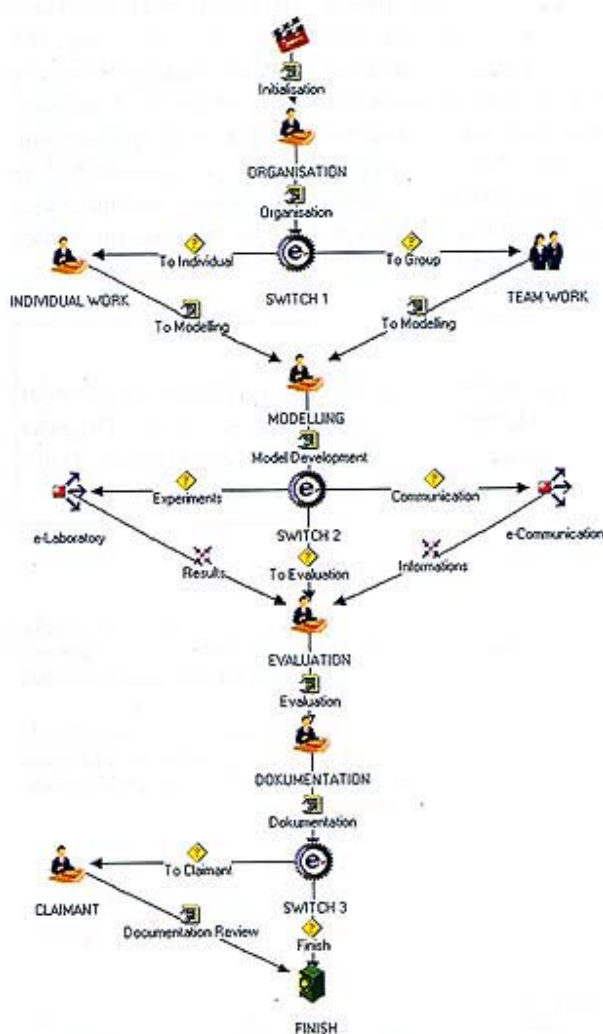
Initialisation

ORGANISATION

Organisation

To Individual

To Group

INDIVIDUAL WORK

SWITCH 1

TEAM WORK

To Modelling

To Modelling

MODELLING

Modell Development

Experiments

Communication

e-Laboratory

SWITCH 2

e-Communication

Results

To Evaluation

Informations

EVALUATION

Evaluation

DOKUMENTATION

Dokumentation

To Claimant

CLAIMANT

SWITCH 3

Documentation Review

Finish

FINISH